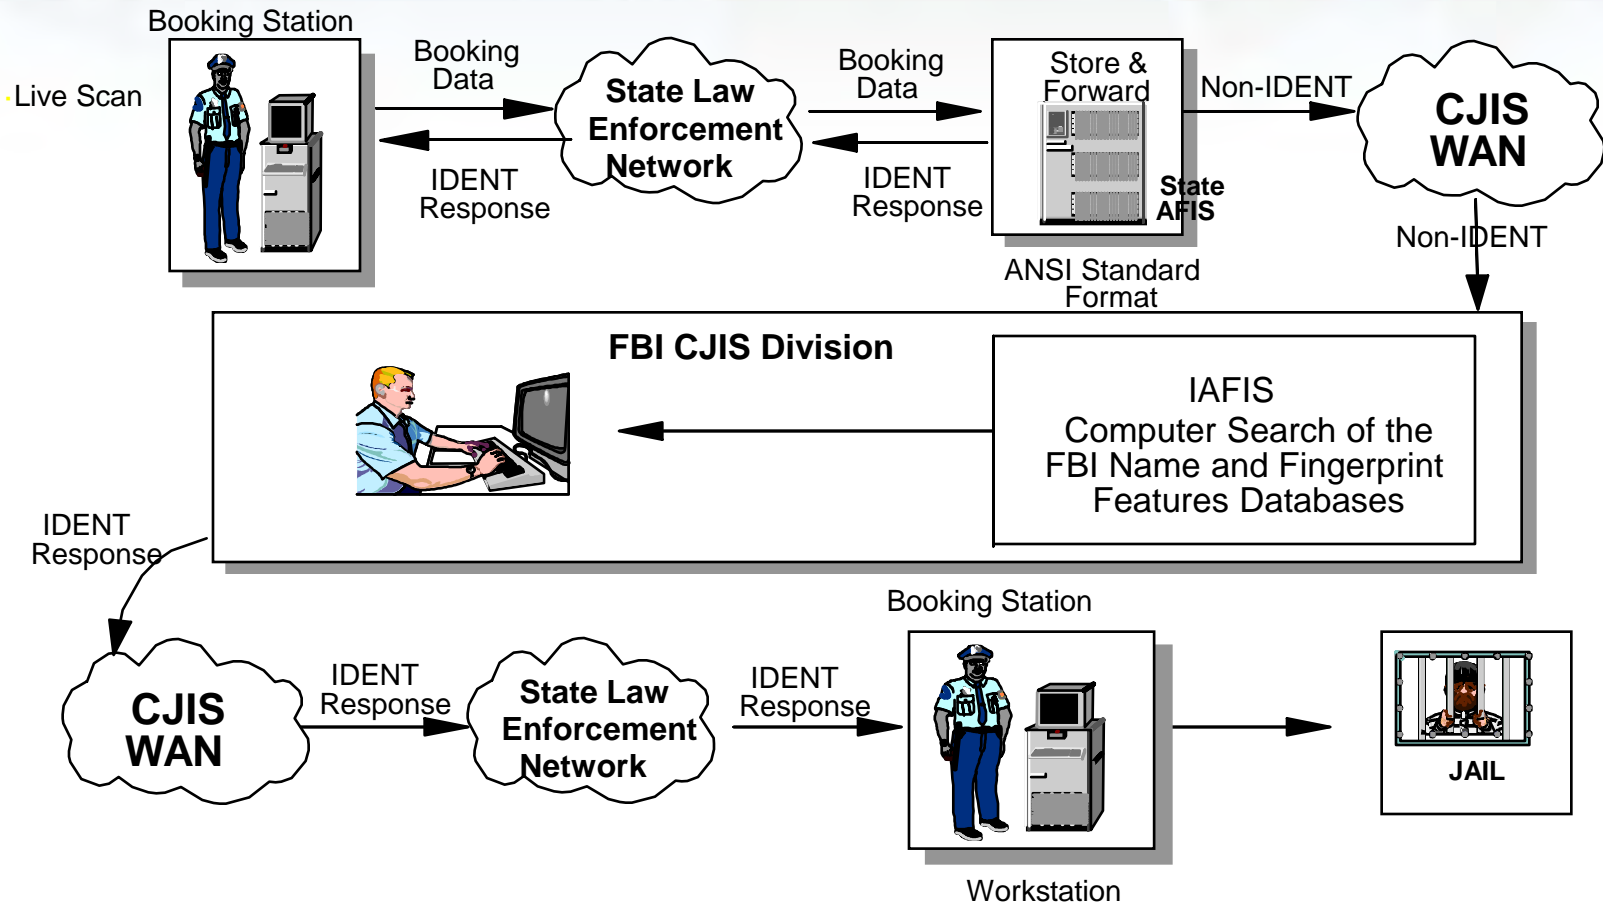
Booking Station

Live Scan

Booking Data

IDENT Response

State Law Enforcement Network

Booking Data

IDENT Response

Store & Forward

State AFIS

ANSI Standard Format

Non-IDENT

CJIS WAN

Non-IDENT

FBI CJIS Division

IAFIS
Computer Search of the FBI Name and Fingerprint Features Databases

IDENT Response

CJIS WAN

IDENT Response

State Law Enforcement Network

IDENT Response

Booking Station

Workstation

JAIL